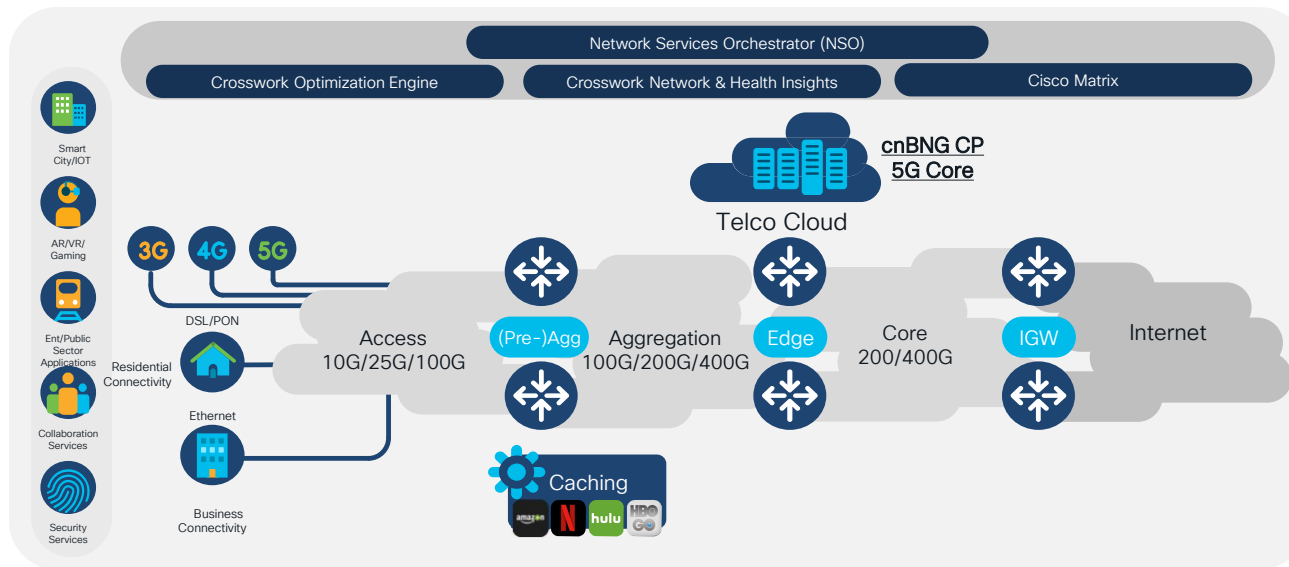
Network Services Orchestrator (NSO)

Crosswork Optimization Engine

Crosswork Network & Health Insights

Cisco Matrix

Smart City/IOT

AR/VR/ Gaming

Ent/Public Sector Applications

Collaboration Services

Security Services

cnBNG CP
5G Core

Telco Cloud

3G

4G

5G

DSL/PON

Residential Connectivity

Ethernet

Business Connectivity

Access
10G/25G/100G

(Pre-)Agg

Aggregation
100G/200G/400G

Edge

Core
200/400G

IGW

Internet

Caching

amazon

N

hulu

HBO GO